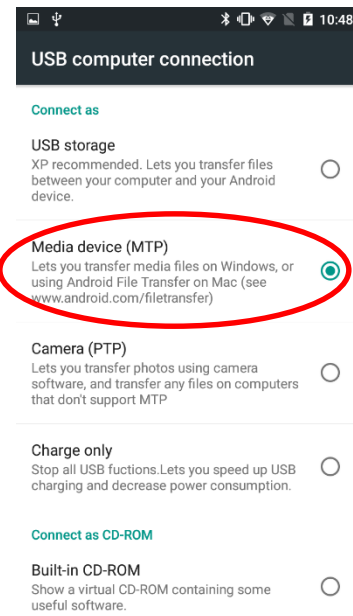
10:48

USB computer connection

Connect as

USB storage
XP recommended. Lets you transfer files between your computer and your Android device.

Media device (MTP)
Lets you transfer media files on Windows, or using Android File Transfer on Mac (see www.android.com/filetransfer)

Camera (PTP)
Lets you transfer photos using camera software, and transfer any files on computers that don't support MTP

Charge only
Stop all USB fuctions.Lets you speed up USB charging and decrease power consumption.

Connect as CD-ROM

Built-in CD-ROM
Show a virtual CD-ROM containing some useful software.